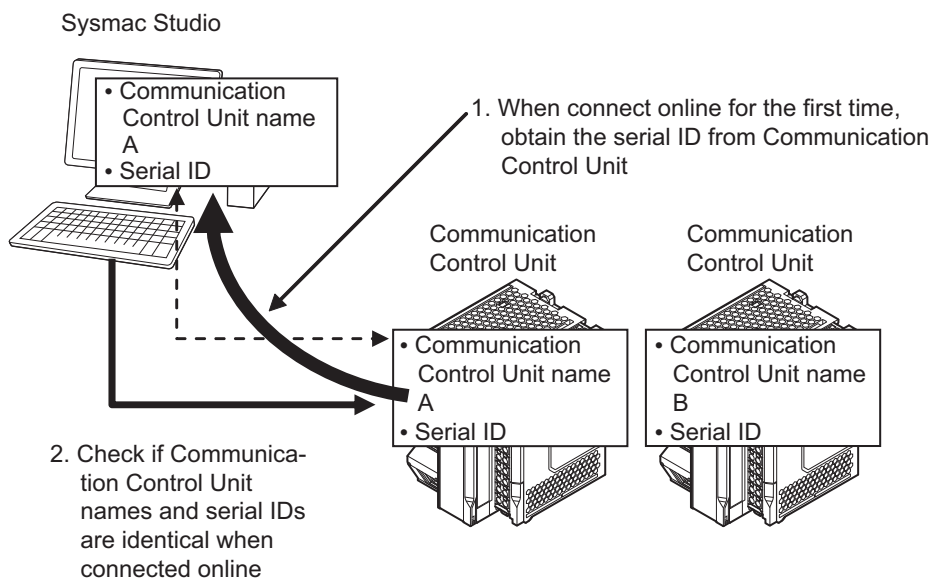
Sysmac Studio

• Communication Control Unit name A
• Serial ID

1. When connect online for the first time, obtain the serial ID from Communication Control Unit

Communication Control Unit

Communication Control Unit

• Communication Control Unit name A
• Serial ID

• Communication Control Unit name B
• Serial ID

2. Check if Communication Control Unit names and serial IDs are identical when connected online